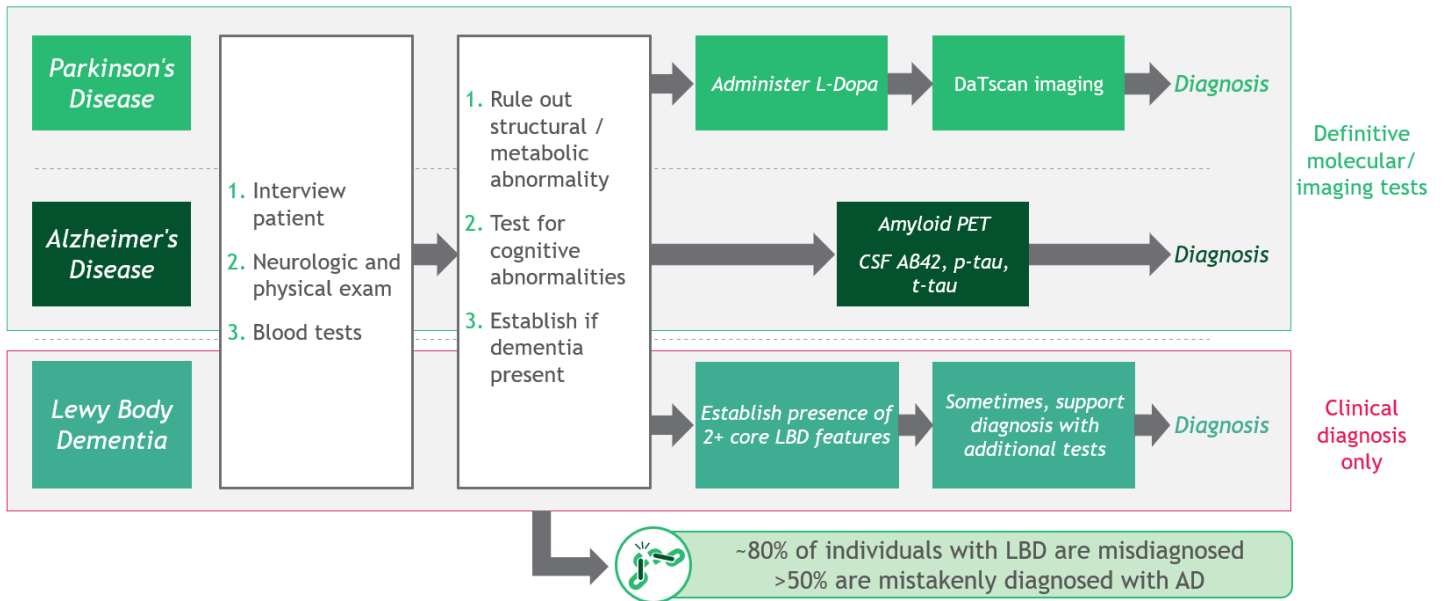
Parkinson's Disease

Alzheimer's Disease

Lewy Body Dementia

1. Interview patient
2. Neurologic and physical exam
3. Blood tests

1. Rule out structural / metabolic abnormality
2. Test for cognitive abnormalities
3. Establish if dementia present

Administer L-Dopa

DaTscan imaging

Diagnosis

Definitive molecular/ imaging tests

Amyloid PET

CSF AB42, p-tau, t-tau

Diagnosis

Establish presence of 2+ core LBD features

Sometimes, support diagnosis with additional tests

Diagnosis

Clinical diagnosis only

~80% of individuals with LBD are misdiagnosed
>50% are mistakenly diagnosed with AD